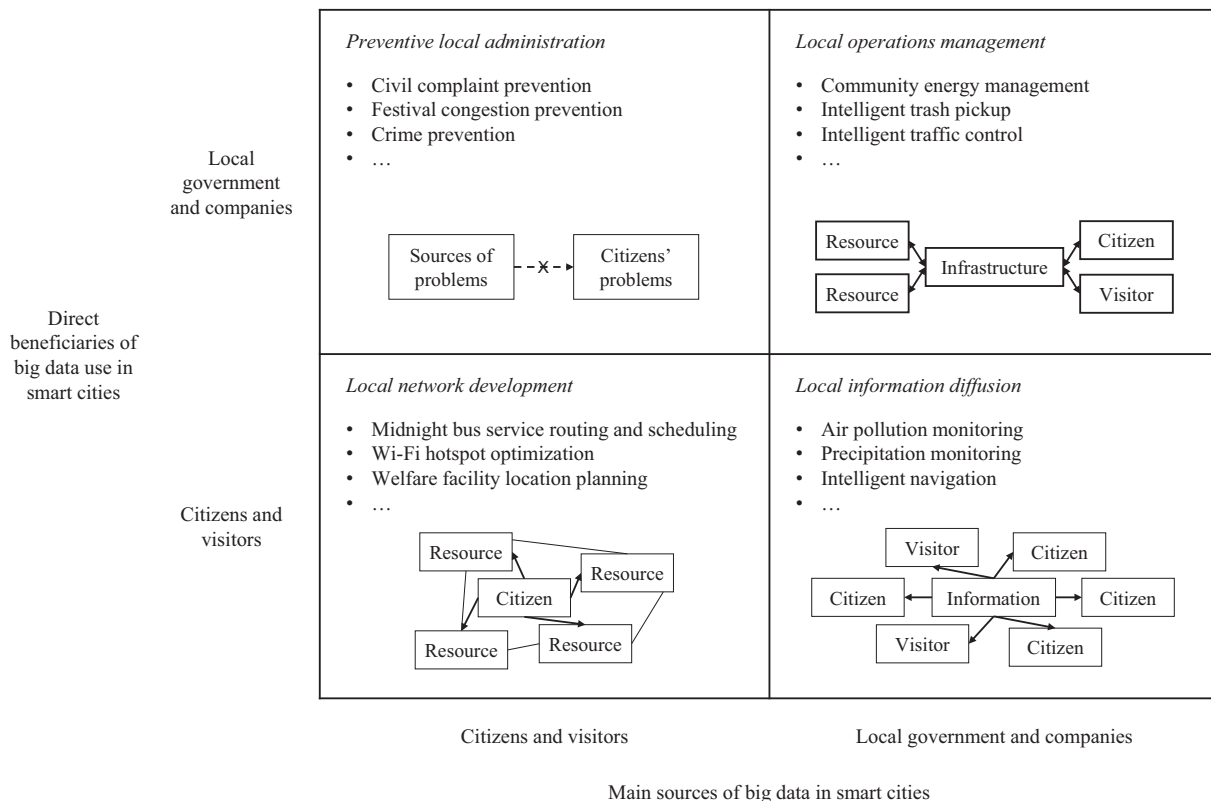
Direct beneficiaries of big data use in smart cities

Local government and companies

Preventive local administration

• Civil complaint prevention
• Festival congestion prevention
• Crime prevention
• …

Sources of problems

x

Citizens' problems

Local operations management

• Community energy management
• Intelligent trash pickup
• Intelligent traffic control
• …

Resource

Resource

Infrastructure

Citizen

Visitor

Citizens and visitors

Local network development

• Midnight bus service routing and scheduling
• Wi-Fi hotspot optimization
• Welfare facility location planning
• …

Resource

Resource

Citizen

Resource

Resource

Local information diffusion

• Air pollution monitoring
• Precipitation monitoring
• Intelligent navigation
• …

Visitor

Citizen

Citizen

Information

Citizen

Visitor

Citizen

Citizens and visitors

Local government and companies

Main sources of big data in smart cities